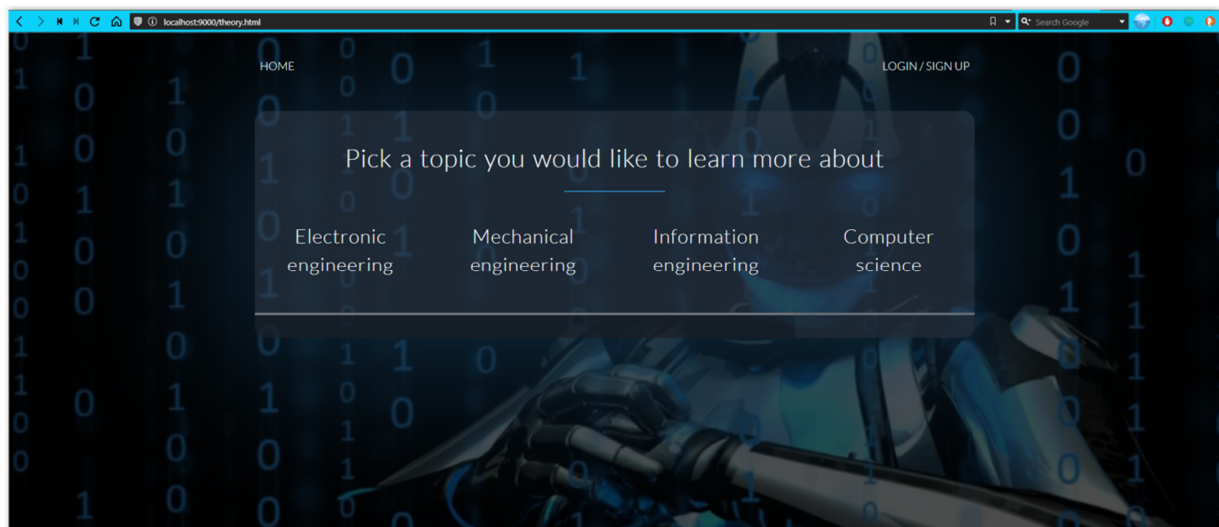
localhost:9000/theory.html

Search Google

HOME

LOGIN / SIGN UP

Pick a topic you would like to learn more about

Electronic engineering

Mechanical engineering

Information engineering

Computer science